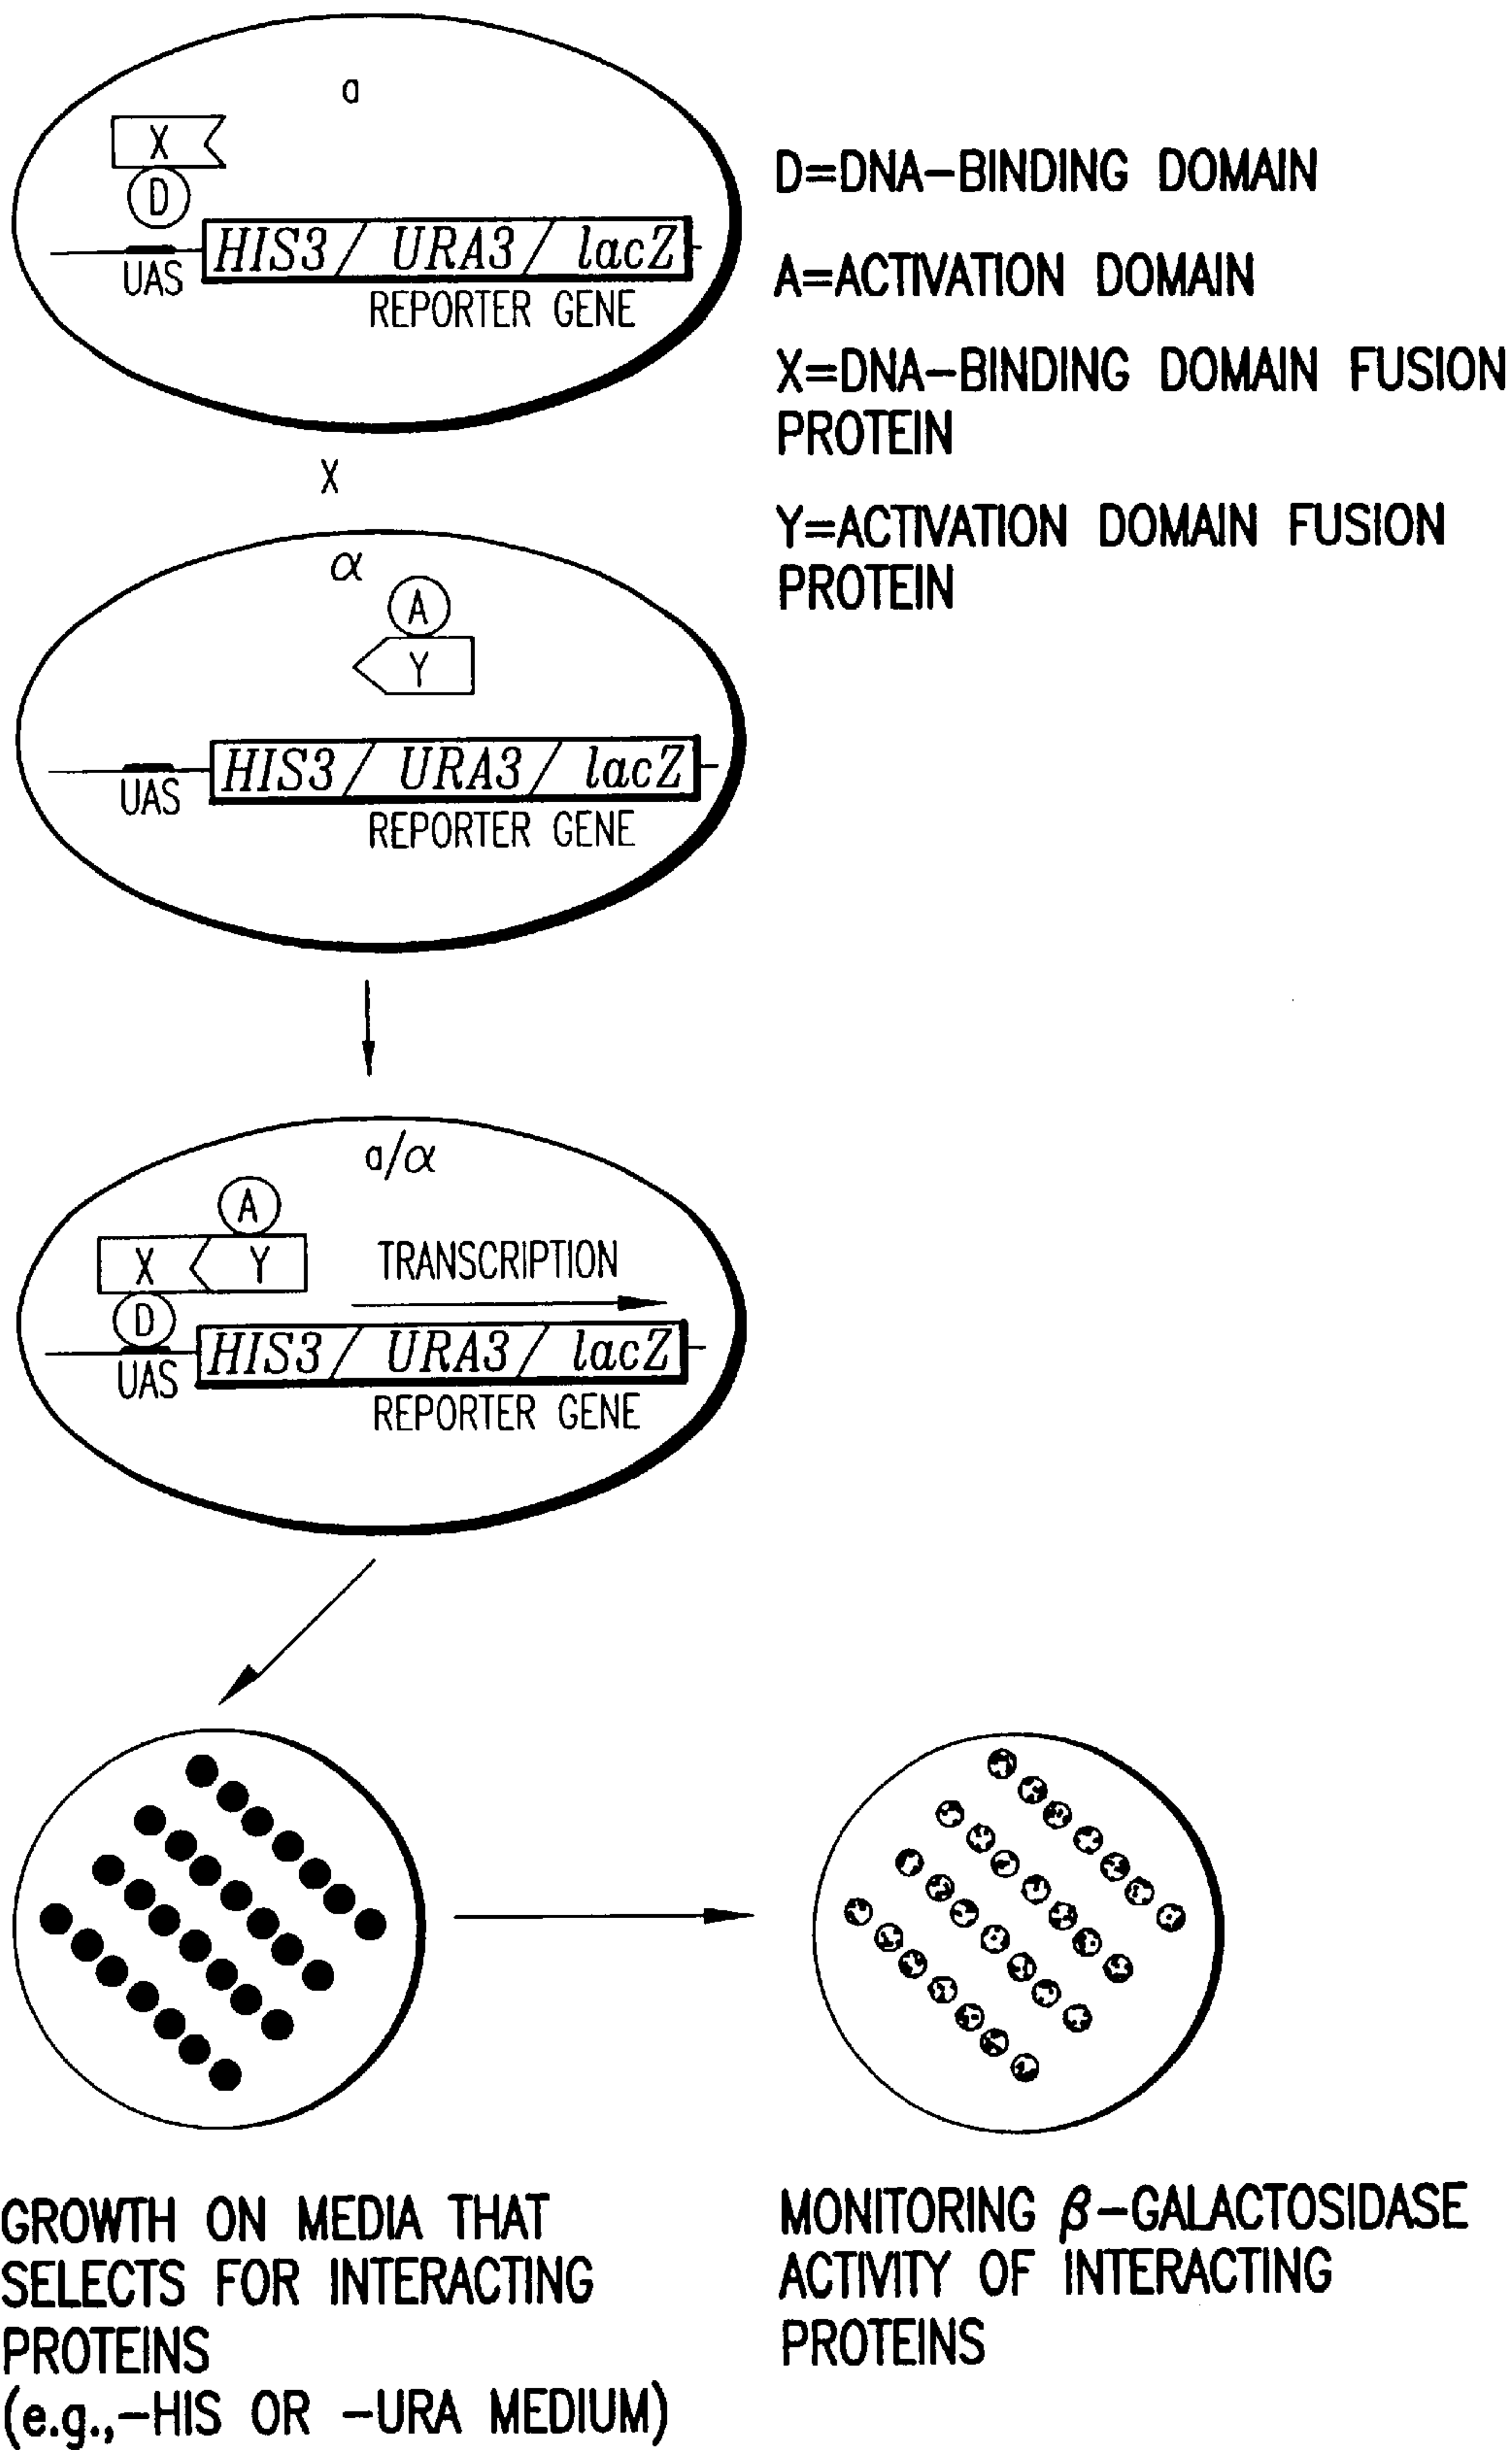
a

X

D

UAS $HIS3/\ URA3/\ lacZ$

REPORTER GENE

D=DNA-BINDING DOMAIN

A=ACTIVATION DOMAIN

X=DNA-BINDING DOMAIN FUSION PROTEIN

Y=ACTIVATION DOMAIN FUSION PROTEIN

X

$\alpha$

A

Y

UAS $HIS3/\ URA3/\ lacZ$

REPORTER GENE

a/$\alpha$

A

X Y

TRANSCRIPTION

D

UAS $HIS3/\ URA3/\ lacZ$

REPORTER GENE

GROWTH ON MEDIA THAT SELECTS FOR INTERACTING PROTEINS (e.g.,-HIS OR -URA MEDIUM)

MONITORING $\beta$-GALACTOSIDASE ACTIVITY OF INTERACTING PROTEINS